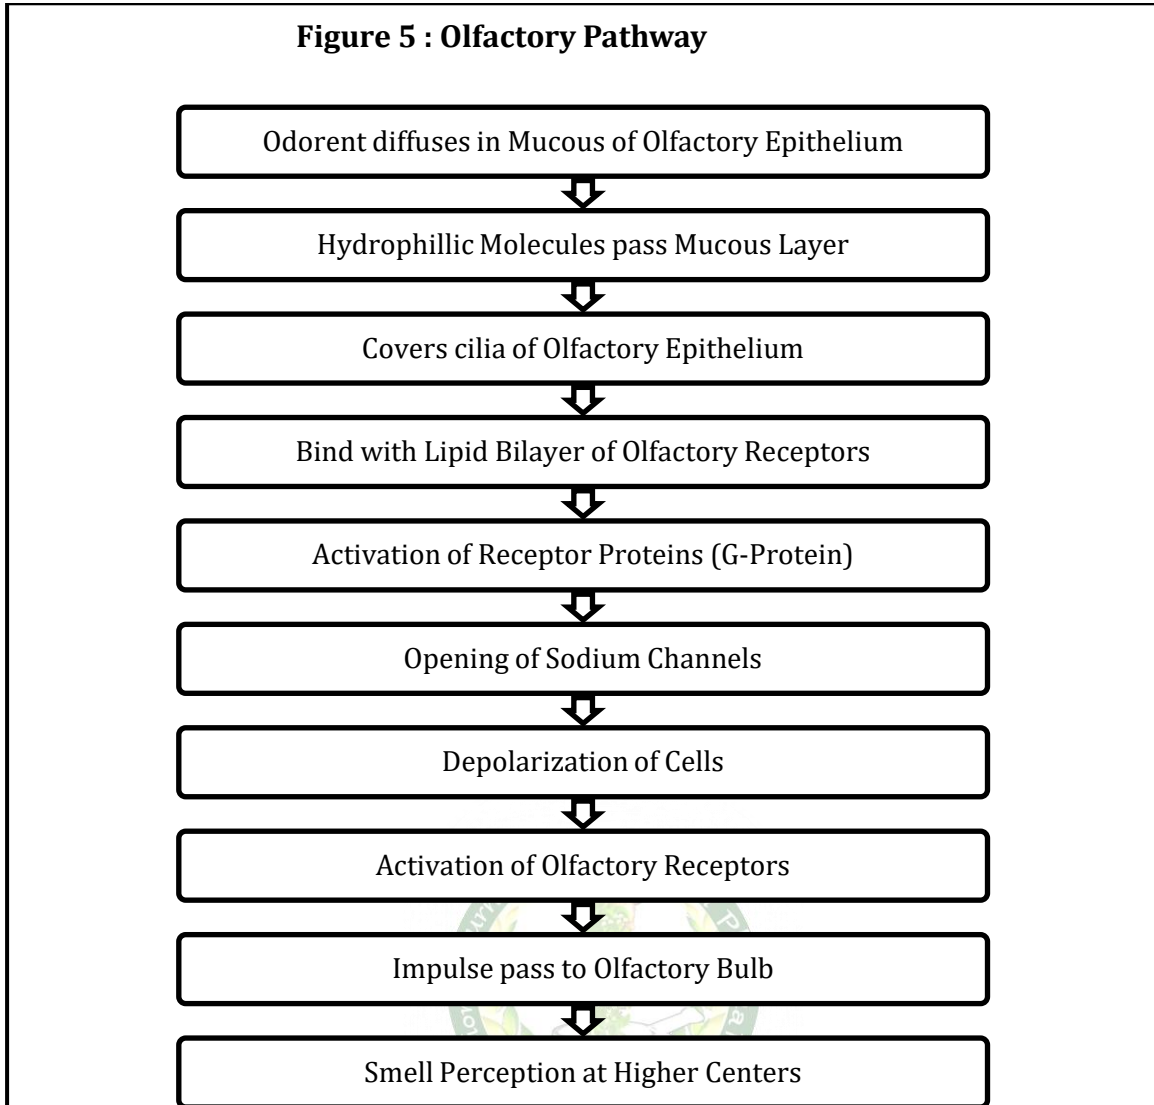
Figure 5 : Olfactory Pathway

Odorent diffuses in Mucous of Olfactory Epithelium

Hydrophillic Molecules pass Mucous Layer

Covers cilia of Olfactory Epithelium

Bind with Lipid Bilayer of Olfactory Receptors

Activation of Receptor Proteins (G-Protein)

Opening of Sodium Channels

Depolarization of Cells

Activation of Olfactory Receptors

Impulse pass to Olfactory Bulb

Smell Perception at Higher Centers